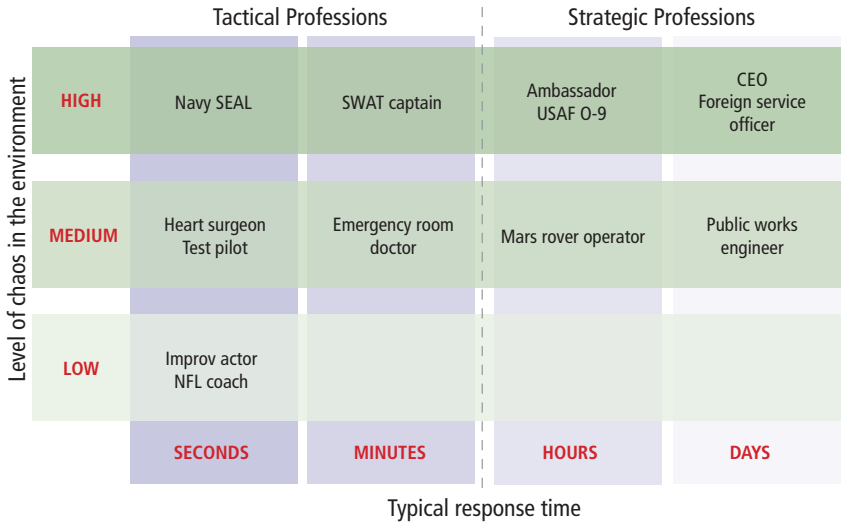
Tactical Professions

Strategic Professions

Level of chaos in the environment

| | | | | |
|---|---|---|---|---|
| HIGH | Navy SEAL | SWAT captain | Ambassador USAF O-9 | CEO Foreign service officer |
| MEDIUM | Heart surgeon Test pilot | Emergency room doctor | Mars rover operator | Public works engineer |
| LOW | Improv actor NFL coach | | | |
| | SECONDS | MINUTES | HOURS | DAYS |

Typical response time